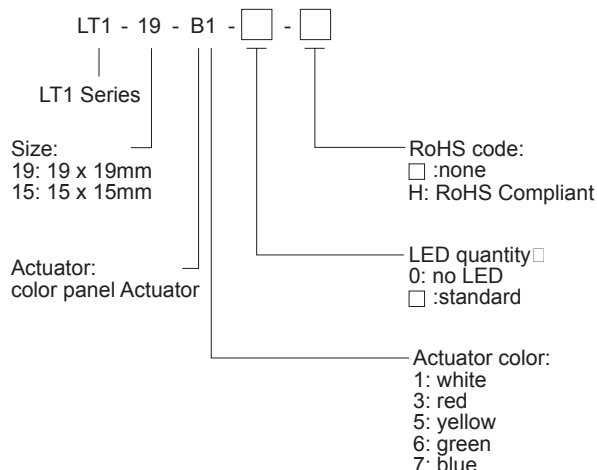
LT1 - 19 - B1 - □ - □

LT1 Series

Size:
19: 19 x 19mm
15: 15 x 15mm

Actuator:
color panel Actuator

RoHS code:
□ :none
H: RoHS Compliant

LED quantity□
0: no LED
□ :standard

Actuator color:
1: white
3: red
5: yellow
6: green
7: blue